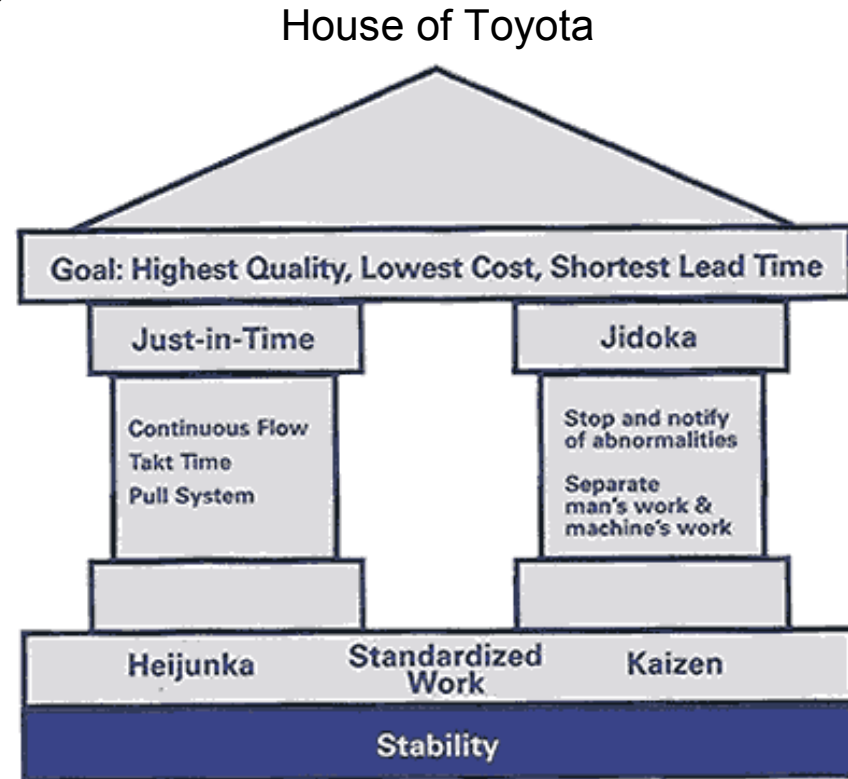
House of Toyota

Goal: Highest Quality, Lowest Cost, Shortest Lead Time

Just-in-Time

Continuous Flow
Takt Time
Pull System

Jidoka

Stop and notify of abnormalities

Separate man's work & machine's work

Heijunka

Standardized Work

Kaizen

Stability